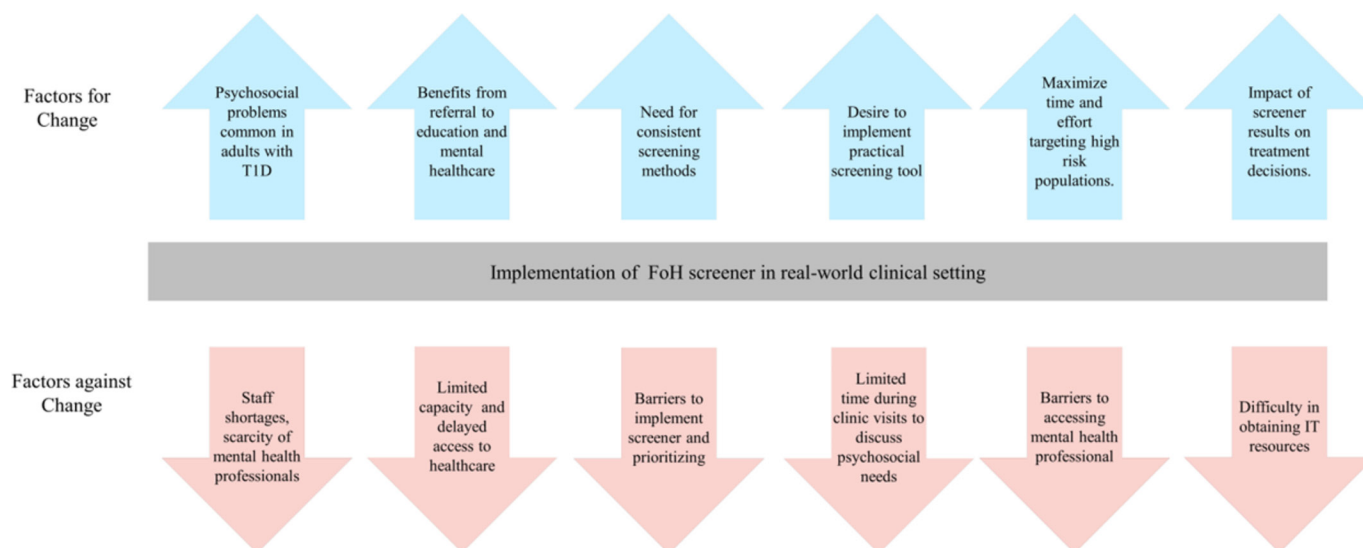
Factors for Change

Psychosocial problems common in adults with T1D

Benefits from referral to education and mental healthcare

Need for consistent screening methods

Desire to implement practical screening tool

Maximize time and effort targeting high risk populations.

Impact of screener results on treatment decisions.

Implementation of FoH screener in real-world clinical setting

Factors against Change

Staff shortages, scarcity of mental health professionals

Limited capacity and delayed access to healthcare

Barriers to implement screener and prioritizing

Limited time during clinic visits to discuss psychosocial needs

Barriers to accessing mental health professional

Difficulty in obtaining IT resources